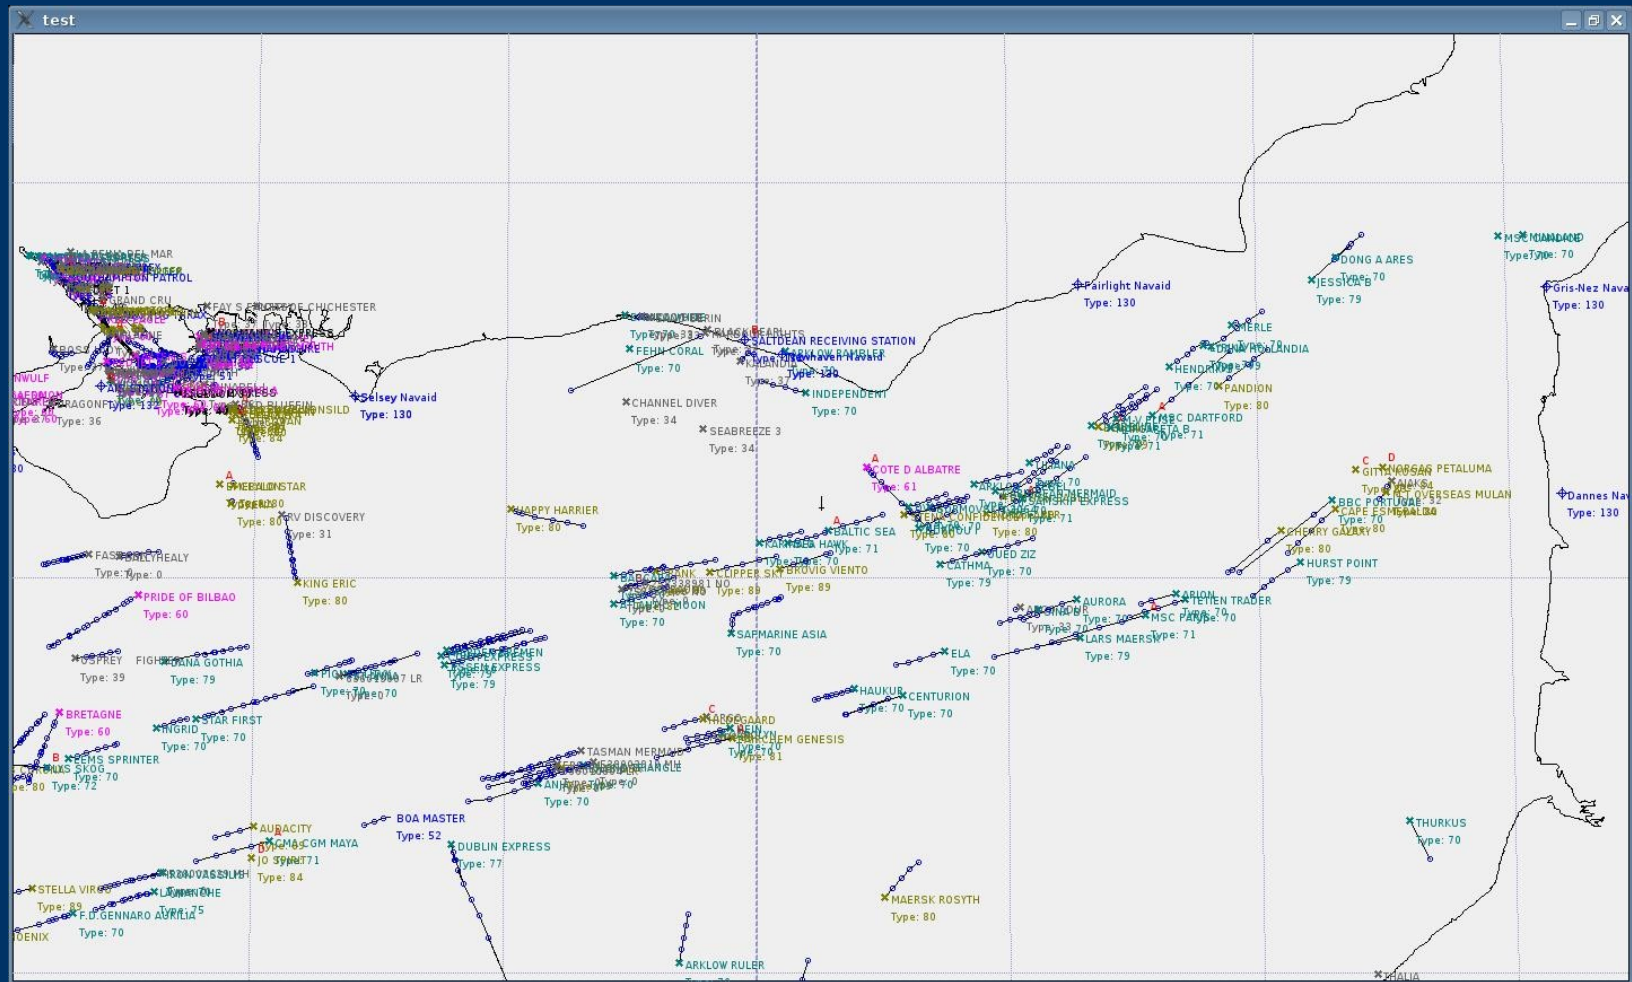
test

Fairlight Navaid
Type: 130

DONG A ARES
Type: 70
JESSICA B
Type: 79

MSC MANDAND
Type: 70

Gris-Nez Nava
Type: 130

Selsey Navaid
Type: 130

SALTDEAN RECEIVING STATION
FEHN CORAL
Type: 70
INDEPENDENT
Type: 70
CHANNEL DIVER
Type: 34
SEABREEZE 3
Type: 34

MERLE
PANDION
Type: 80
MSC DARTFORD
Type: 71

COTE D ALBATRE
Type: 61

NORDIC PETALUMA
OVERSEAS MULAN
BBC PORTUGAL
CAPE ESMERALDA
Type: 80
CHERRY GALAXY
Type: 80
HURST POINT
Type: 79

Dannes Nav
Type: 130

HAPPY HARRIER
Type: 80
RV DISCOVERY
Type: 31
KING ERIC
Type: 80

BALTIC SEA
Type: 71
BROVIG VIENTO
Type: 89
CLIPPER SKY
Type: 89

CATHMA
Type: 79
OUED ZIZ
Type: 70

PRIDE OF BILBAO
Type: 60

SAPMARINE ASIA
Type: 70

AURORA
ARION
TEIJEN TRADER
MSC PAPAYA
Type: 70
LARS MAERSK
Type: 79
Type: 71

OSPREY
Type: 39
DANA GOTHIA
Type: 79

ELA
Type: 70

HAUKUR
CENTURION
Type: 70

BRETAGNE
Type: 60
STAR FIRST
Type: 70
INGRID
Type: 70

BEMS SPRINTER
Type: 70

TASMAN MERMAID
ANJI
Type: 70

BOA MASTER
Type: 52
DUBLIN EXPRESS
Type: 77

AURACITY
CMA CGM MAYA
JO SPIRIT
Type: 84

STELLA VIRGO
Type: 89
F.D.GENNARO AURELIA
Type: 70

MAERSK ROSYTH
Type: 80

THURKUS
Type: 70

ARKLOW RULER

OENIX